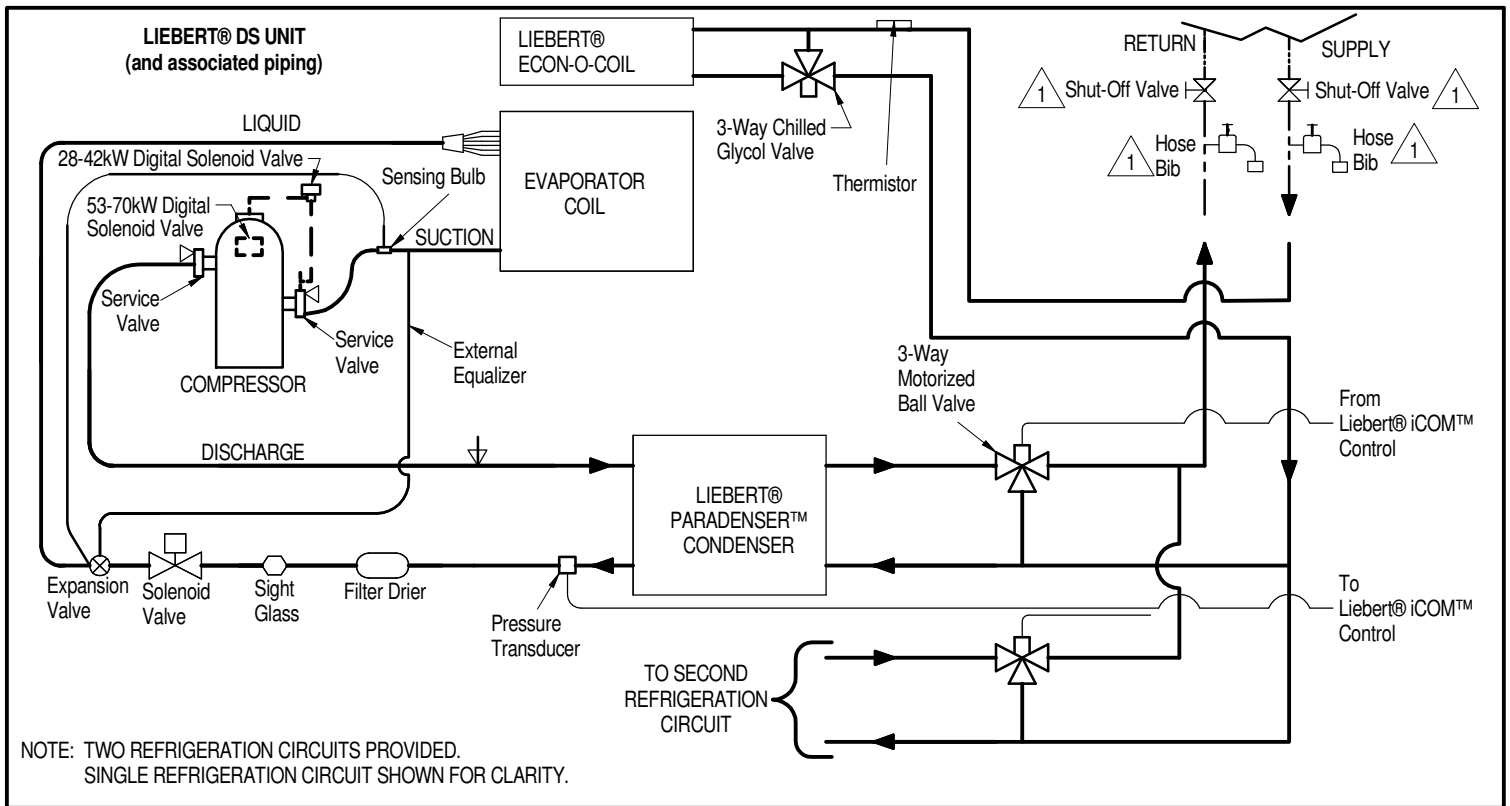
LIEBERT® DS UNIT
(and associated piping)

LIEBERT®
ECON-O-COIL

RETURN

SUPPLY

1 Shut-Off Valve

Shut-Off Valve 1

LIQUID

3-Way Chilled
Glycol Valve

Hose
Bib 1

Hose
Bib 1

28-42kW Digital Solenoid Valve

EVAPORATOR
COIL

Thermistor

Sensing Bulb

53-70kW Digital
Solenoid Valve

SUCTION

Service
Valve

Service
Valve

External
Equalizer

COMPRESSOR

3-Way
Motorized
Ball Valve

From
Liebert® iCOM™
Control

DISCHARGE

LIEBERT®
PARADENSER™
CONDENSER

Expansion
Valve

Solenoid
Valve

Sight
Glass

Filter Drier

Pressure
Transducer

To
Liebert® iCOM™
Control

TO SECOND
REFRIGERATION
CIRCUIT

NOTE: TWO REFRIGERATION CIRCUITS PROVIDED.
SINGLE REFRIGERATION CIRCUIT SHOWN FOR CLARITY.